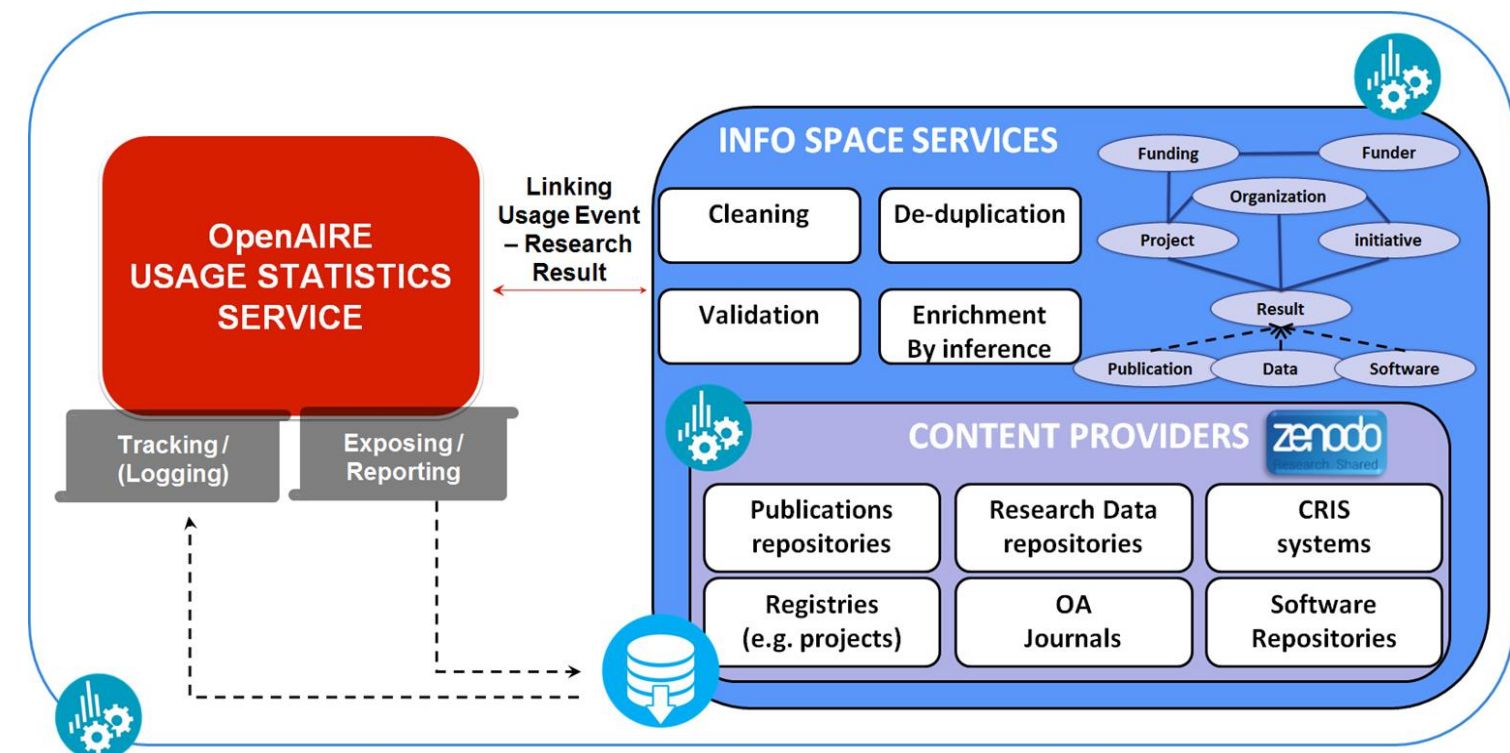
OpenAIRE USAGE STATISTICS SERVICE

Tracking / (Logging)

Exposing / Reporting

Linking Usage Event – Research Result

INFO SPACE SERVICES

Cleaning

De-duplication

Validation

Enrichment By inference

Funding

Funder

Organization

Project

initiative

Result

Publication

Data

Software

CONTENT PROVIDERS

zenodo Research. Shared

Publications repositories

Research Data repositories

CRIS systems

Registries (e.g. projects)

OA Journals

Software Repositories